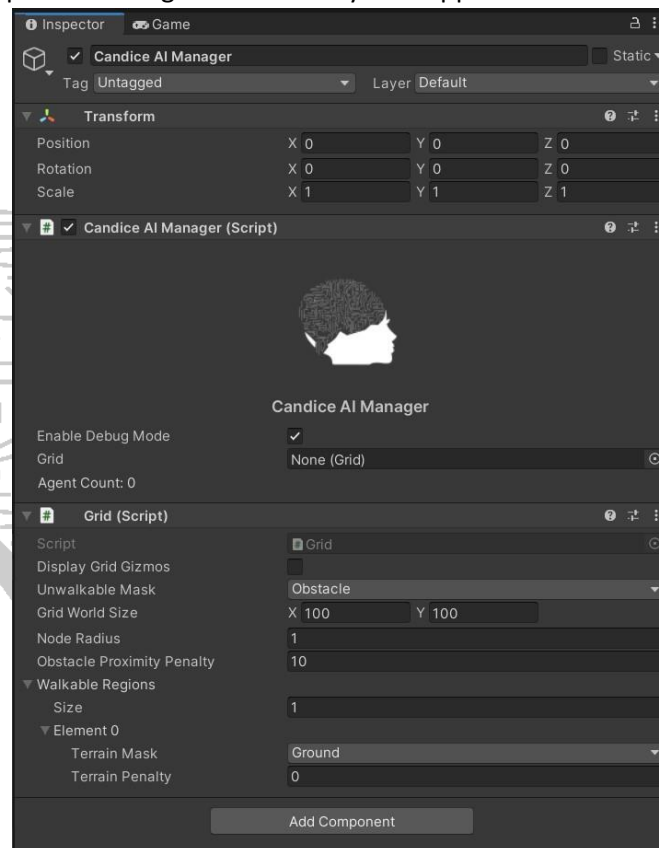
Inspector Game

Candice AI Manager Static

Tag Untagged Layer Default

Transform

| | | | |
|---|---|---|---|
| Position | X 0 | Y 0 | Z 0 |
| Rotation | X 0 | Y 0 | Z 0 |
| Scale | X 1 | Y 1 | Z 1 |

Candice AI Manager (Script)

Candice AI Manager

Enable Debug Mode ✓

Grid None (Grid)

Agent Count: 0

Grid (Script)

Script Grid

Display Grid Gizmos

Unwalkable Mask Obstacle

Grid World Size X 100 Y 100

Node Radius 1

Obstacle Proximity Penalty 10

Walkable Regions

Size 1

Element 0

Terrain Mask Ground

Terrain Penalty 0

Add Component